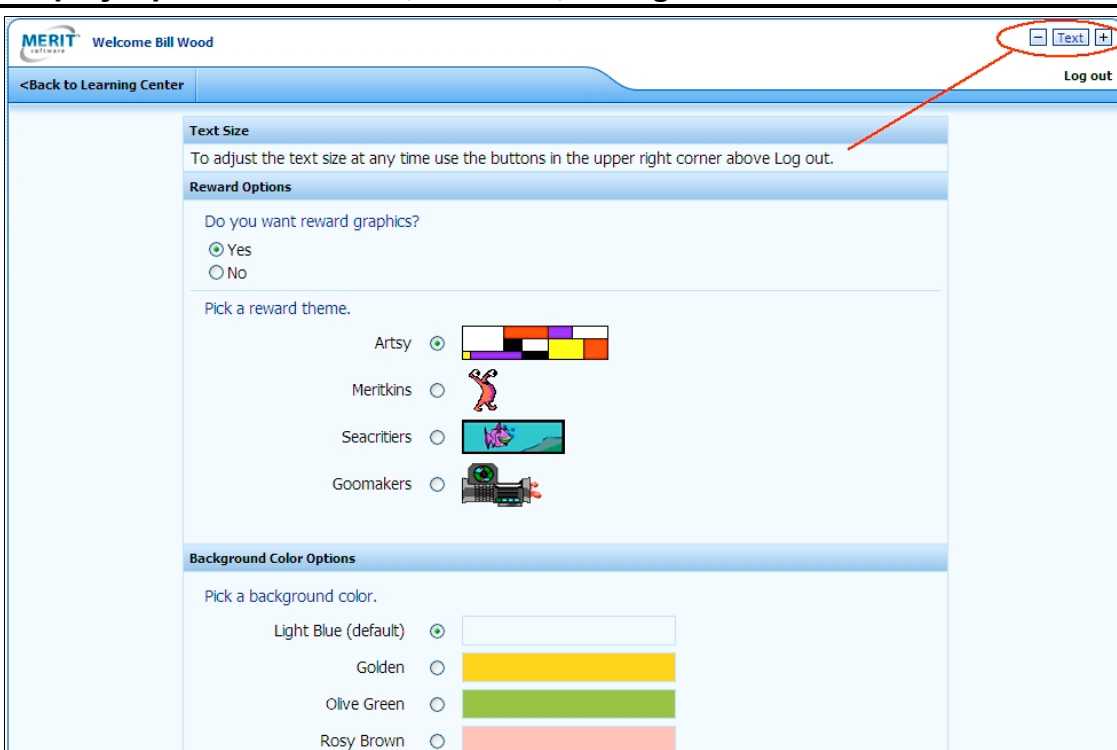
MERIT software Welcome Bill Wood

− Text +

<Back to Learning Center

Log out

Text Size

To adjust the text size at any time use the buttons in the upper right corner above Log out.

Reward Options

Do you want reward graphics?

Yes

No

Pick a reward theme.

Artsy

Meritkins

Seacritiers

Goomakers

Background Color Options

Pick a background color.

Light Blue (default)

Golden

Olive Green

Rosy Brown